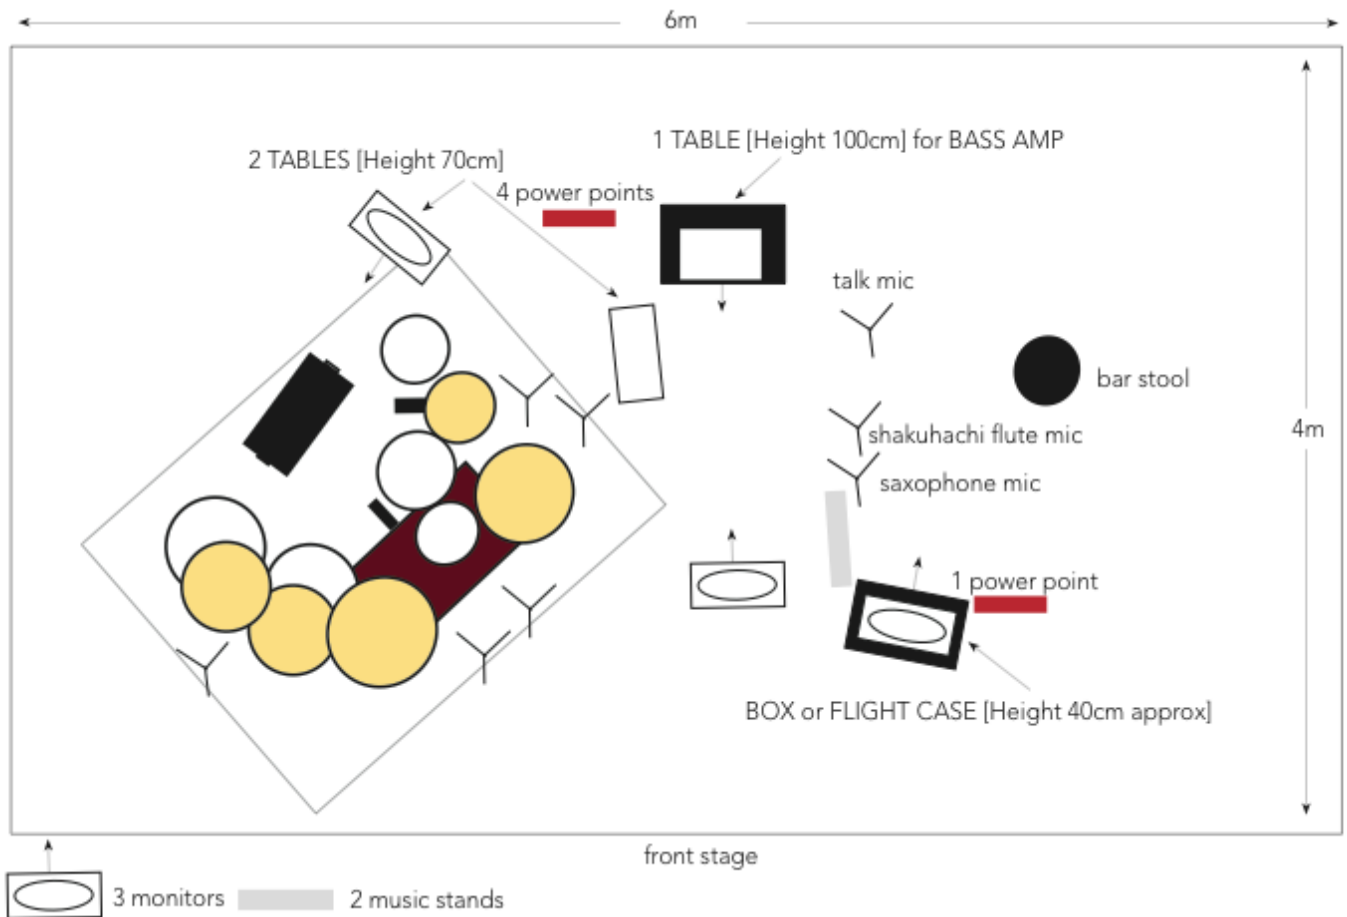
6m

2 TABLES [Height 70cm]

1 TABLE [Height 100cm] for BASS AMP

4 power points

talk mic

bar stool

4m

shakuhachi flute mic

saxophone mic

1 power point

BOX or FLIGHT CASE [Height 40cm approx]

front stage

3 monitors

2 music stands